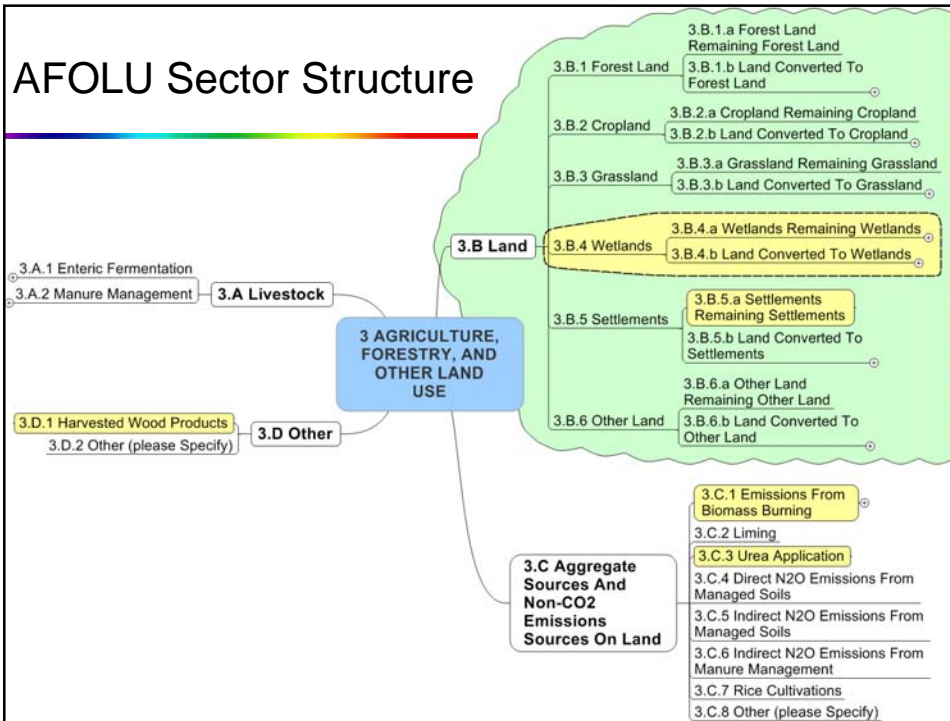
AFOLU Sector Structure

3 AGRICULTURE, FORESTRY, AND OTHER LAND USE

3.A Livestock
3.A.1 Enteric Fermentation
3.A.2 Manure Management

3.D Other
3.D.1 Harvested Wood Products
3.D.2 Other (please Specify)

3.B Land
3.B.1 Forest Land
3.B.1.a Forest Land Remaining Forest Land
3.B.1.b Land Converted To Forest Land
3.B.2 Cropland
3.B.2.a Cropland Remaining Cropland
3.B.2.b Land Converted To Cropland
3.B.3 Grassland
3.B.3.a Grassland Remaining Grassland
3.B.3.b Land Converted To Grassland
3.B.4 Wetlands
3.B.4.a Wetlands Remaining Wetlands
3.B.4.b Land Converted To Wetlands
3.B.5 Settlements
3.B.5.a Settlements Remaining Settlements
3.B.5.b Land Converted To Settlements
3.B.6 Other Land
3.B.6.a Other Land Remaining Other Land
3.B.6.b Land Converted To Other Land

3.C Aggregate Sources And Non-CO2 Emissions Sources On Land
3.C.1 Emissions From Biomass Burning
3.C.2 Liming
3.C.3 Urea Application
3.C.4 Direct N2O Emissions From Managed Soils
3.C.5 Indirect N2O Emissions From Managed Soils
3.C.6 Indirect N2O Emissions From Manure Management
3.C.7 Rice Cultivations
3.C.8 Other (please Specify)